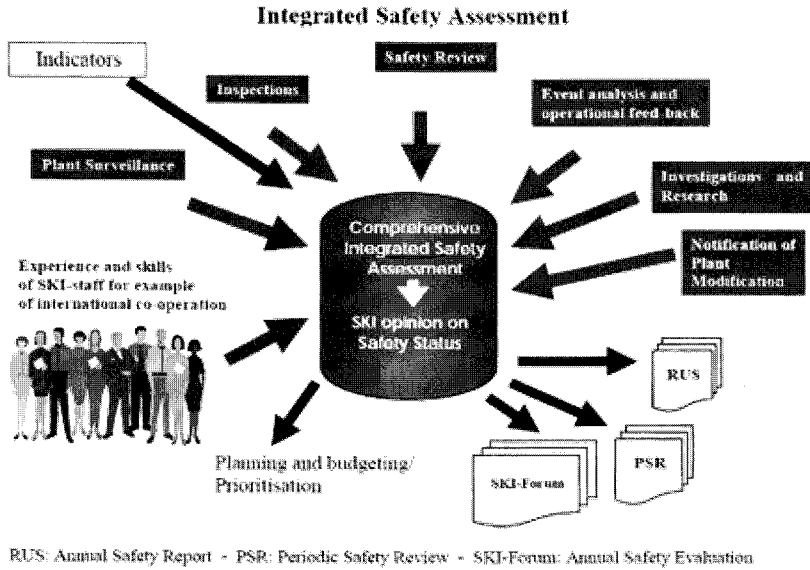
Integrated Safety Assessment

Indicators

Inspections

Safety Review

Event analysis and operational feed-back

Plant Surveillance

Investigations and Research

Notification of Plant Modification

Experience and skills of SKI-staff for example of international co-operation

Comprehensive Integrated Safety Assessment

SKI opinion on Safety Status

RUS

PSR

SKI-Forum

Planning and budgeting/ Prioritisation

RUS: Annual Safety Report - PSR: Periodic Safety Review - SKI-Forum: Annual Safety Evaluation